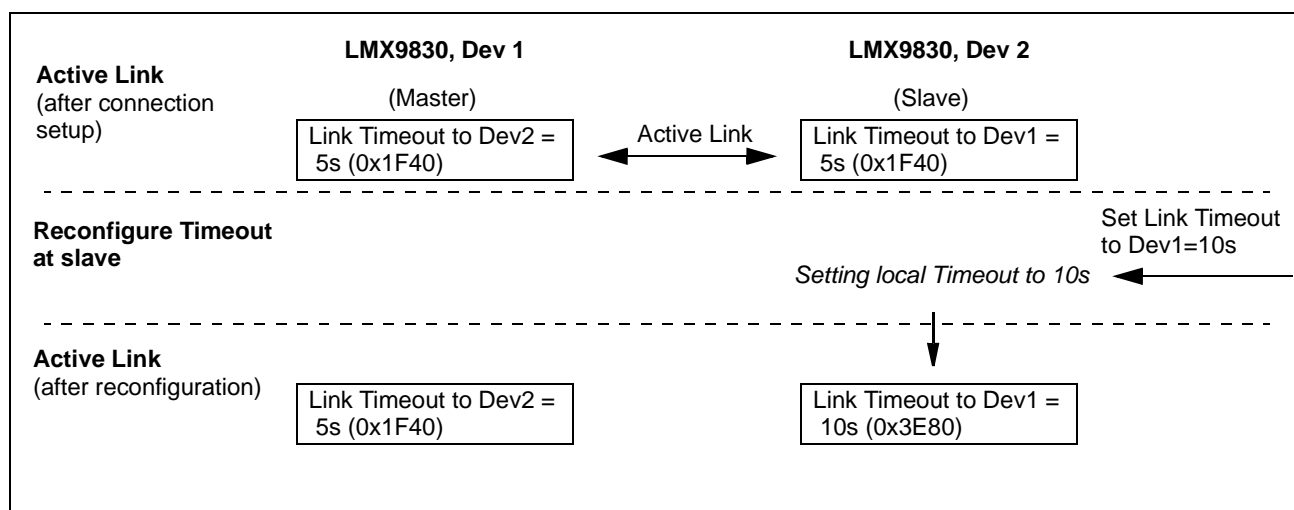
LMX9830, Dev 1

LMX9830, Dev 2

Active Link
(after connection setup)

(Master)

(Slave)

Link Timeout to Dev2 = 5s (0x1F40)

Active Link

Link Timeout to Dev1 = 5s (0x1F40)

Reconfigure Timeout at slave

Set Link Timeout to Dev1=10s

*Setting local Timeout to 10s*

Active Link
(after reconfiguration)

Link Timeout to Dev2 = 5s (0x1F40)

Link Timeout to Dev1 = 10s (0x3E80)